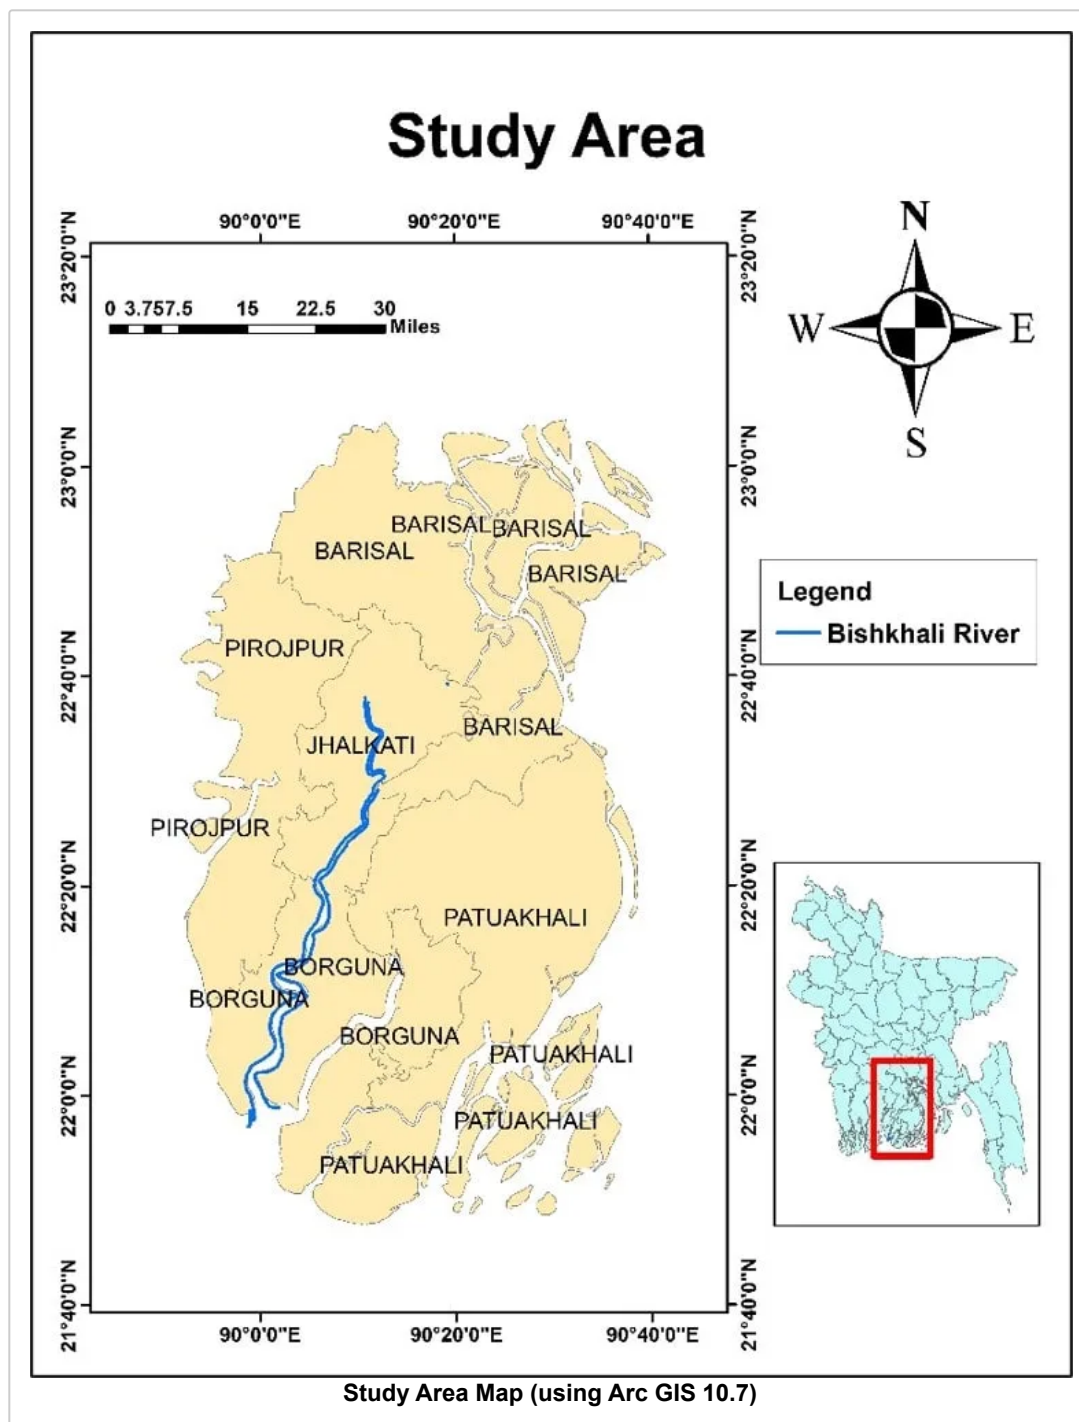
Study Area

90°0'0"E 90°20'0"E 90°40'0"E

23°20'0"N 23°0'0"N 22°40'0"N 22°20'0"N 22°0'0"N 21°40'0"N

0 3.757.5 15 22.5 30 Miles

N
W E
S

BARISAL BARISAL
BARISAL
BARISAL
PIROJPUR
JHALKATI
BARISAL
PIROJPUR
PATUAKHALI
BORGUNA
BORGUNA
BORGUNA
PATUAKHALI
PATUAKHALI
PATUAKHALI

Legend
Bishkhali River

23°20'0"N 23°0'0"N 22°40'0"N 22°20'0"N 22°0'0"N 21°40'0"N

90°0'0"E 90°20'0"E 90°40'0"E

Study Area Map (using Arc GIS 10.7)